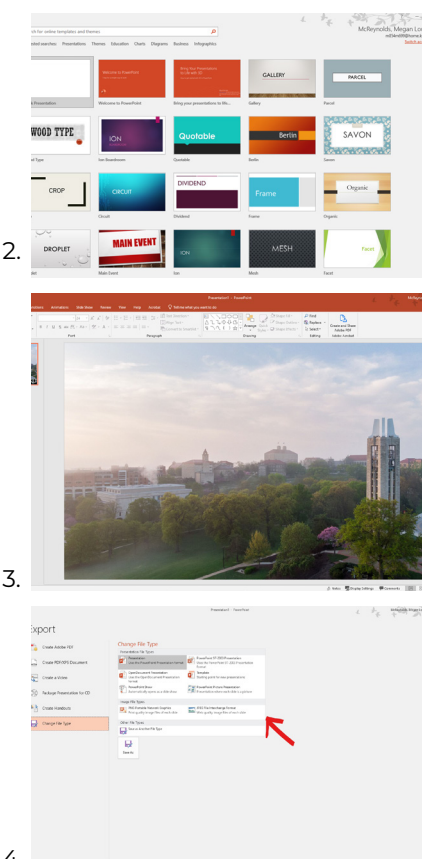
ch for online templates and themes

ested searches: Presentations Themes Education Charts Diagrams Business Infographics

McReynolds, Megan Lo

k Presentation

Welcome to PowerPoint

Bring your presentations to life...

Gallery

Parcel

WOOD TYPE

ION

Quotable

Berlin

SAVON

CROP

CIRCUIT

DIVIDEND

Frame

Organic

DROPLET

MAIN EVENT

ION

MESH

Facet

2.

Presentation1 - PowerPoint

Animations Slide Show Review View Help Acrobat Tell me what you want to do

Font

Paragraph

Drawing

Editing

Adobe Acrobat

3.

Presentation1 - PowerPoint

Export

Create Adobe PDF

Create PDF/XPS Document

Create a Video

Package Presentation for CD

Create Handouts

Change File Type

Change File Type

Presentation File Types

Presentation

PowerPoint 97-2003 Presentation

OpenDocument Presentation

Template

PowerPoint Show

PowerPoint Picture Presentation

Image File Types

PNG Portable Network Graphics

JPEG File Interchange Format

Other File Types

Save as Another File Type

Save As

4.